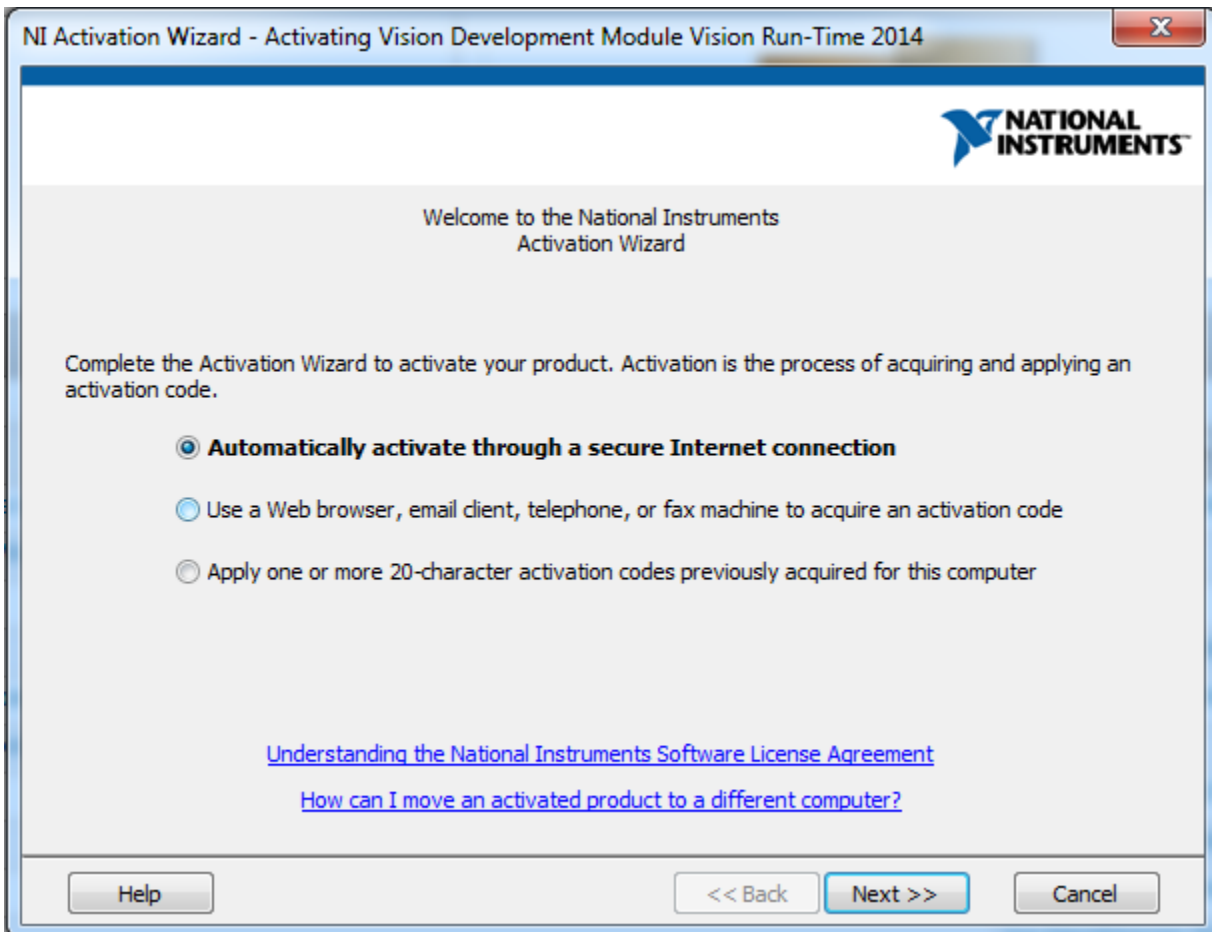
NI Activation Wizard - Activating Vision Development Module Vision Run-Time 2014

NATIONAL INSTRUMENTS

Welcome to the National Instruments
Activation Wizard

Complete the Activation Wizard to activate your product. Activation is the process of acquiring and applying an activation code.

Automatically activate through a secure Internet connection

Use a Web browser, email client, telephone, or fax machine to acquire an activation code

Apply one or more 20-character activation codes previously acquired for this computer

Understanding the National Instruments Software License Agreement

How can I move an activated product to a different computer?

Help

<< Back

Next >>

Cancel